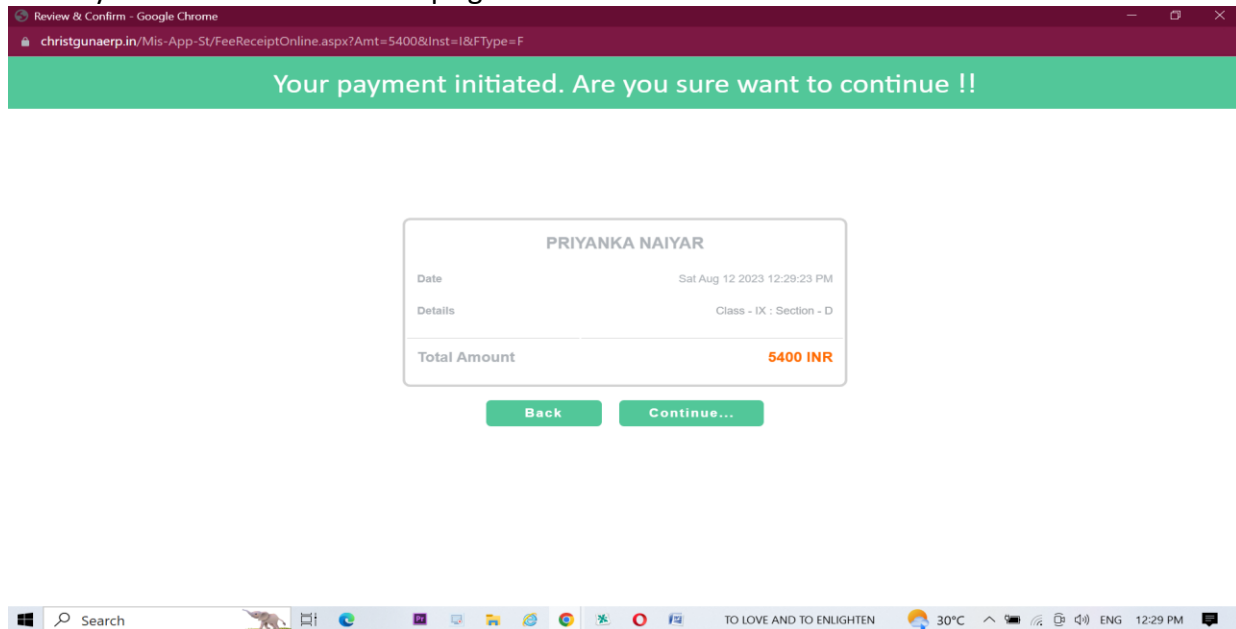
Review & Confirm - Google Chrome

christgunaerp.in/Mis-App-St/FeeReceiptOnline.aspx?Amt=5400&Inst=I&FType=F

Your payment initiated. Are you sure want to continue !!

PRIYANKA NAIYAR

Date Sat Aug 12 2023 12:29:23 PM

Details Class - IX : Section - D

Total Amount 5400 INR

Back Continue...

Search

TO LOVE AND TO ENLIGHTEN 30°C ENG 12:29 PM